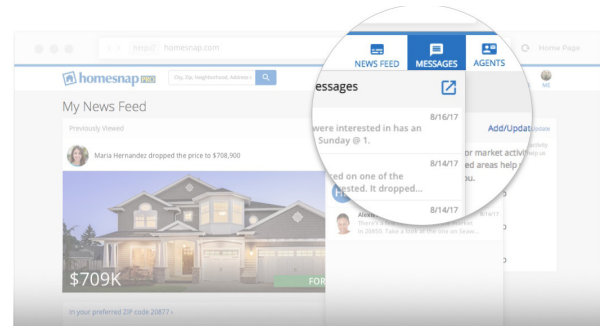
http:// homesnap.com

Home Page

homesnap PRO

City, Zip, Neighborhood, Address

NEWS FEED

MESSAGES

AGENTS

ME

My News Feed

Previously Viewed

Maria Hernandez dropped the price to $708,900

$709K

FOR

In your preferred ZIP code 20877

essages

8/16/17

were interested in has an Sunday @ 1.

8/14/17

ed on one of the ested. It dropped...

8/14/17

Alex

in 20850. Take a look at the one on Sea

Add/Update

r market activ areas help

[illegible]